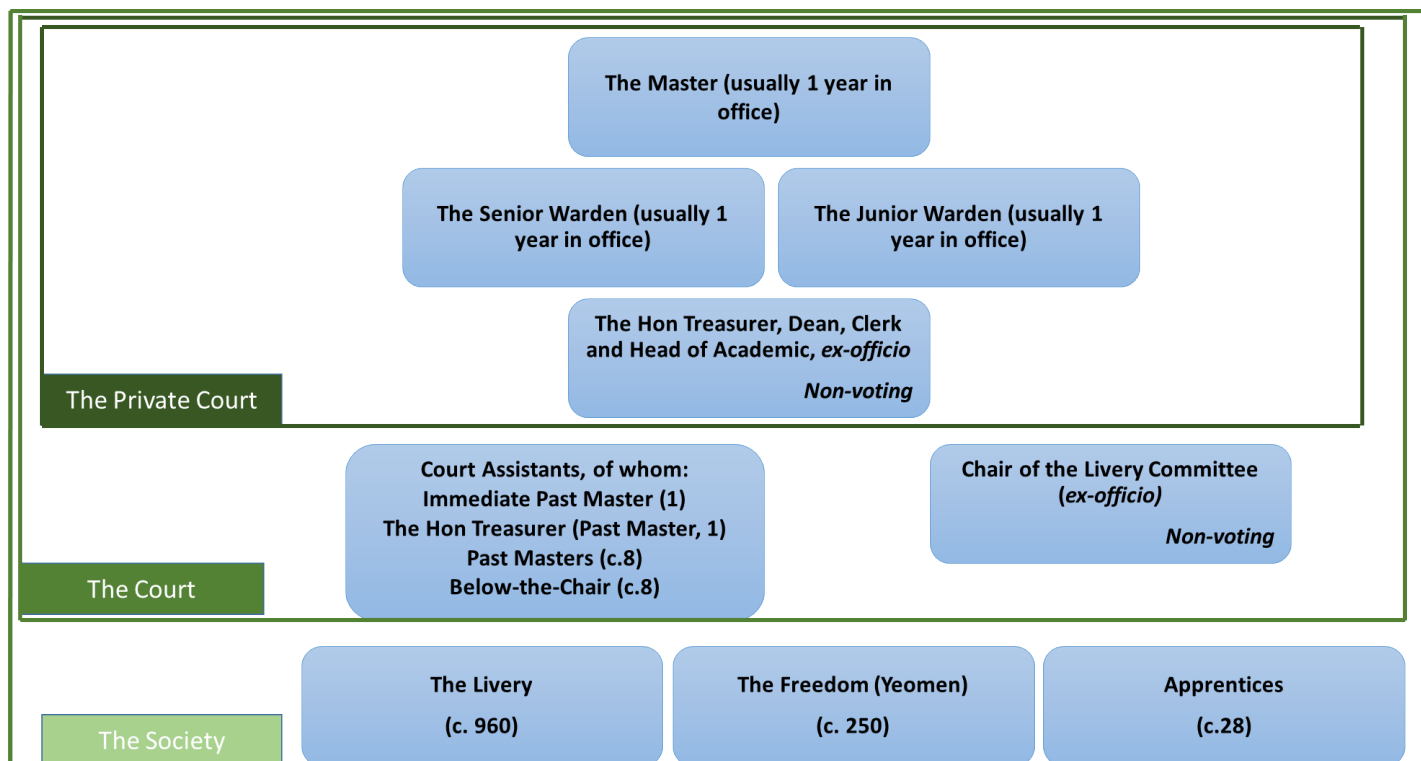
The Master (usually 1 year in office)

The Senior Warden (usually 1 year in office)

The Junior Warden (usually 1 year in office)

The Hon Treasurer, Dean, Clerk and Head of Academic, *ex-officio*

*Non-voting*

The Private Court

Court Assistants, of whom:
Immediate Past Master (1)
The Hon Treasurer (Past Master, 1)
Past Masters (c.8)
Below-the-Chair (c.8)

Chair of the Livery Committee (*ex-officio*)

*Non-voting*

The Court

The Livery

(c. 960)

The Freedom (Yeomen)

(c. 250)

Apprentices

(c.28)

The Society